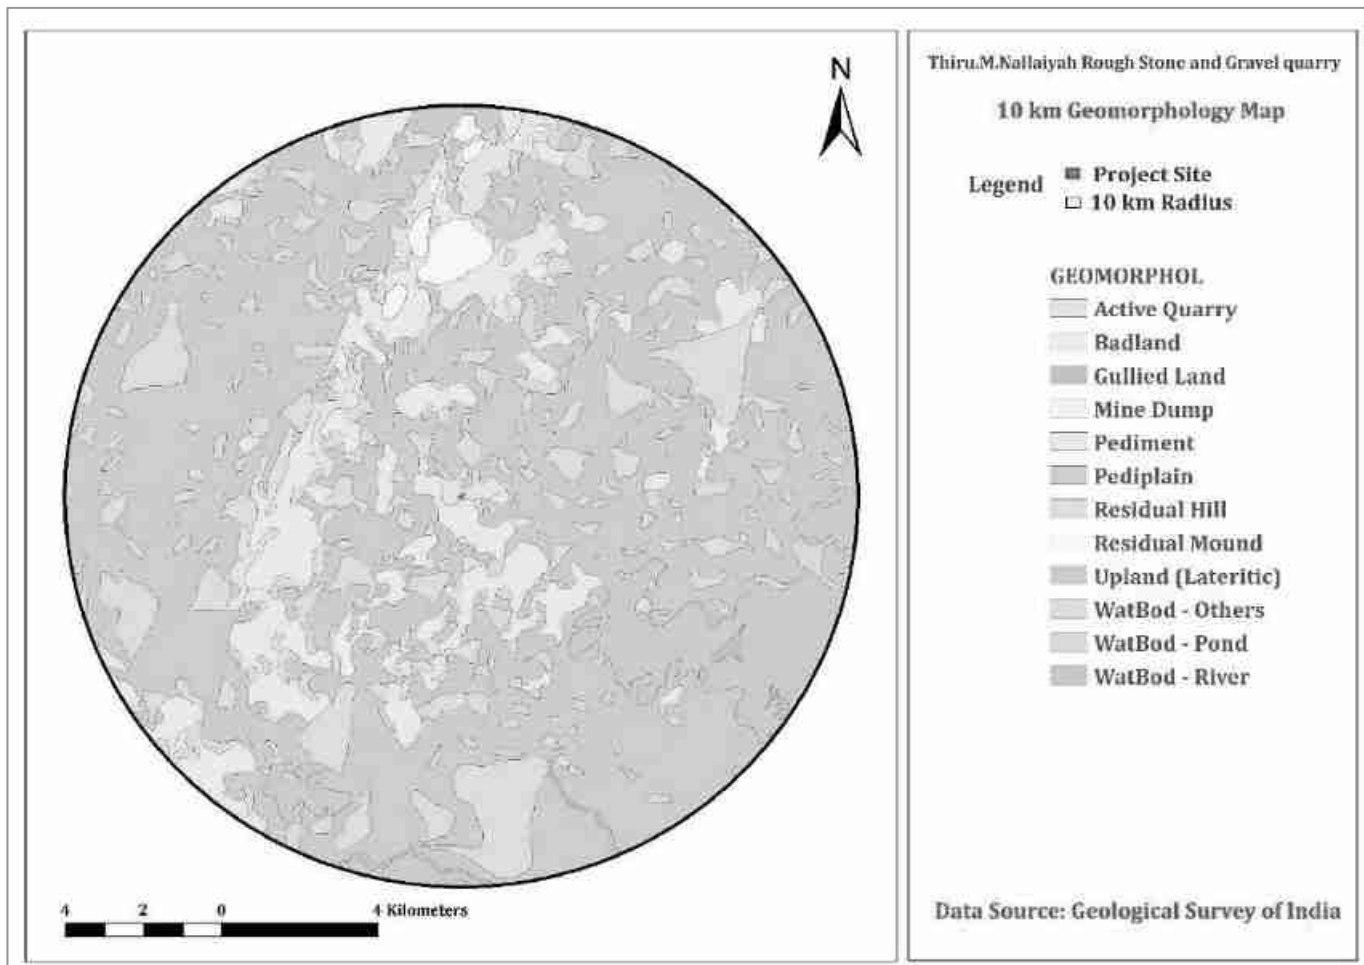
N

4 2 0 4 Kilometers

Thiru.M.Nallaiyah Rough Stone and Gravel quarry

10 km Geomorphology Map

Legend
Project Site
10 km Radius

GEOMORPHOL
Active Quarry
Badland
Gullied Land
Mine Dump
Pediment
Pediplain
Residual Hill
Residual Mound
Upland (Lateritic)
WatBod - Others
WatBod - Pond
WatBod - River

Data Source: Geological Survey of India